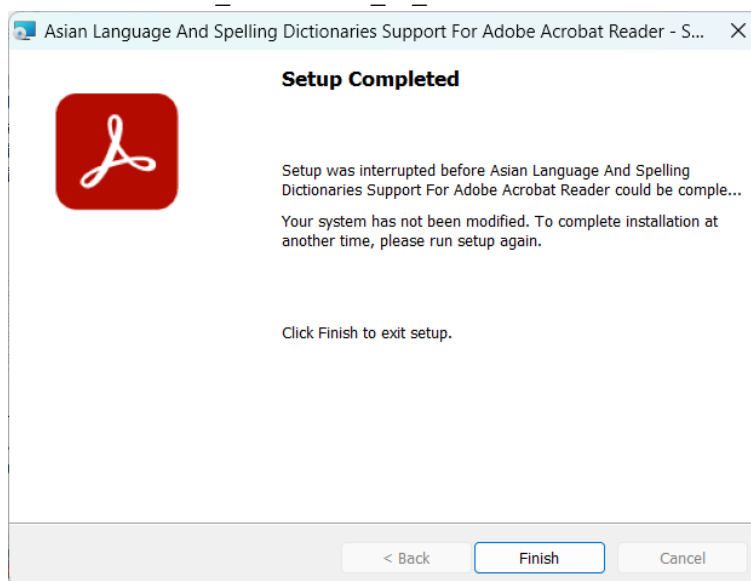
Asian Language And Spelling Dictionaries Support For Adobe Acrobat Reader - S...

Setup Completed

Setup was interrupted before Asian Language And Spelling Dictionaries Support For Adobe Acrobat Reader could be comple...

Your system has not been modified. To complete installation at another time, please run setup again.

Click Finish to exit setup.

< Back
Finish
Cancel